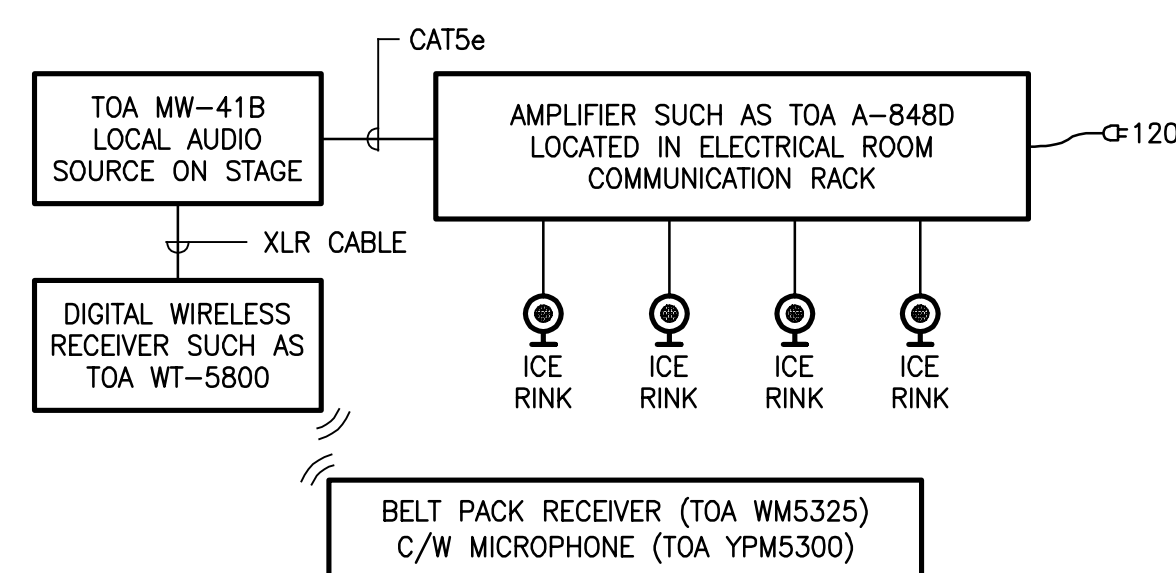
CAT5e

TOA MW–41B LOCAL AUDIO SOURCE ON STAGE

AMPLIFIER SUCH AS TOA A–848D LOCATED IN ELECTRICAL ROOM COMMUNICATION RACK

120

XLR CABLE

DIGITAL WIRELESS RECEIVER SUCH AS TOA WT–5800

ICE RINK

ICE RINK

ICE RINK

ICE RINK

BELT PACK RECEIVER (TOA WM5325) C/W MICROPHONE (TOA YPM5300)